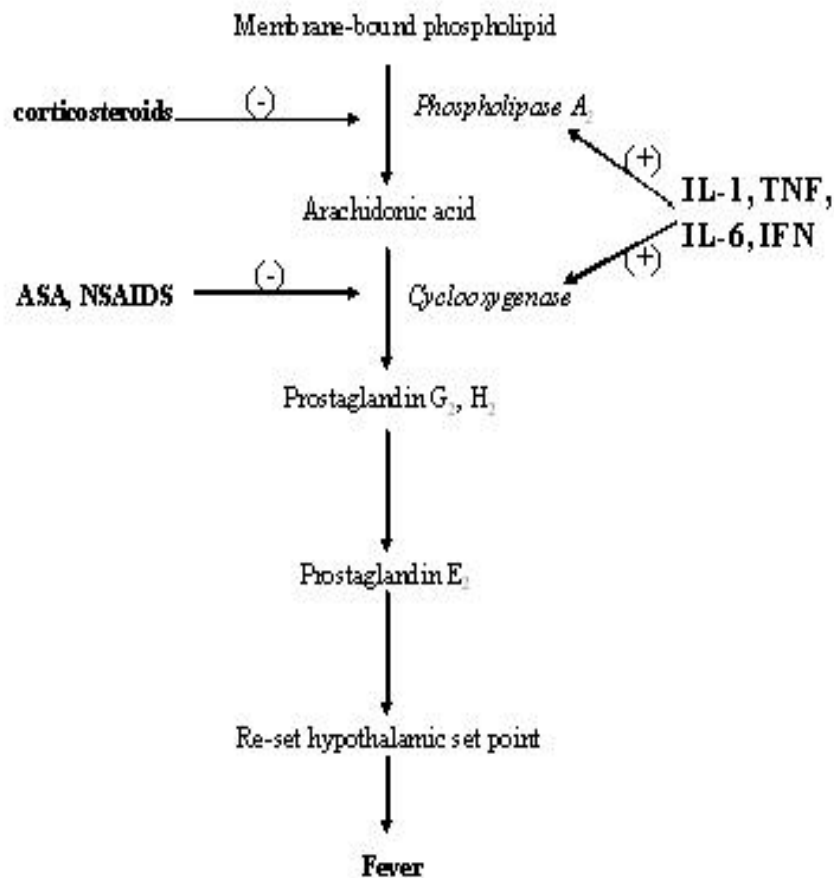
Membrane-bound phospholipid

corticosteroids (-)

Phospholipase $A_2$

(+)

IL-1, TNF, IL-6, IFN

(+)

Arachidonic acid

ASA, NSAIDS (-)

Cyclooxygenase

Prostaglandin $G_2$, $H_2$

Prostaglandin $E_2$

Re-set hypothalamic set point

Fever